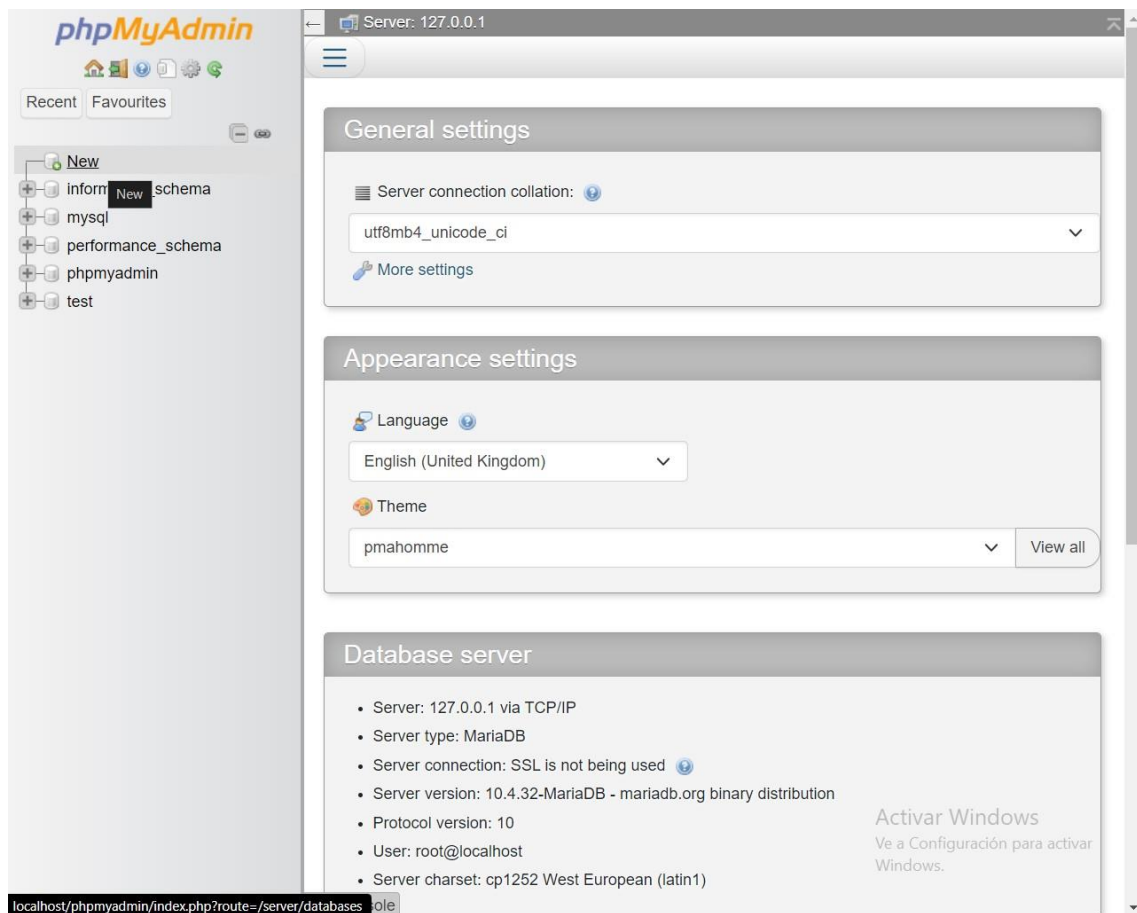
phpMyAdmin

Recent Favourites

New
inform New schema
mysql
performance_schema
phpmyadmin
test

Server: 127.0.0.1

General settings

Server connection collation:

utf8mb4_unicode_ci

More settings

Appearance settings

Language

English (United Kingdom)

Theme

pmahomme

View all

Database server

- Server: 127.0.0.1 via TCP/IP
- Server type: MariaDB
- Server connection: SSL is not being used
- Server version: 10.4.32-MariaDB - mariadb.org binary distribution
- Protocol version: 10
- User: root@localhost
- Server charset: cp1252 West European (latin1)

Activar Windows
Ve a Configuración para activar Windows.

localhost/phpmyadmin/index.php?route=/server/databases ole